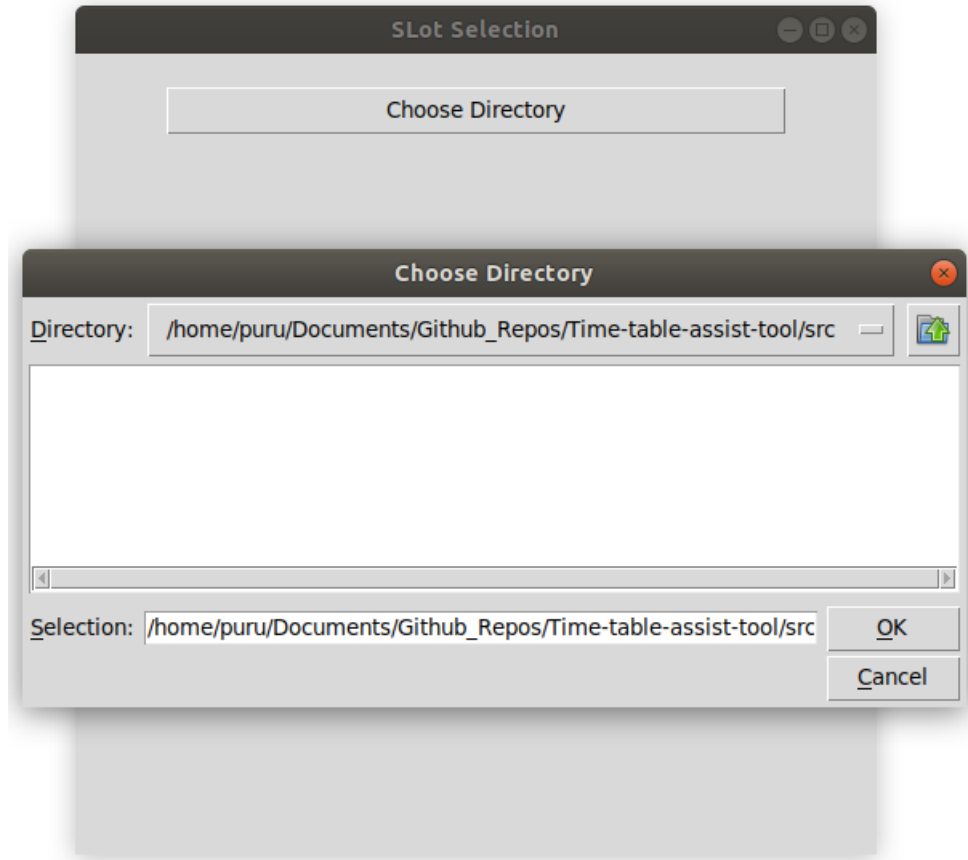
SLot Selection

Choose Directory

Choose Directory

Directory: /home/puru/Documents/Github_Repos/Time-table-assist-tool/src

Selection: /home/puru/Documents/Github_Repos/Time-table-assist-tool/src

OK

Cancel